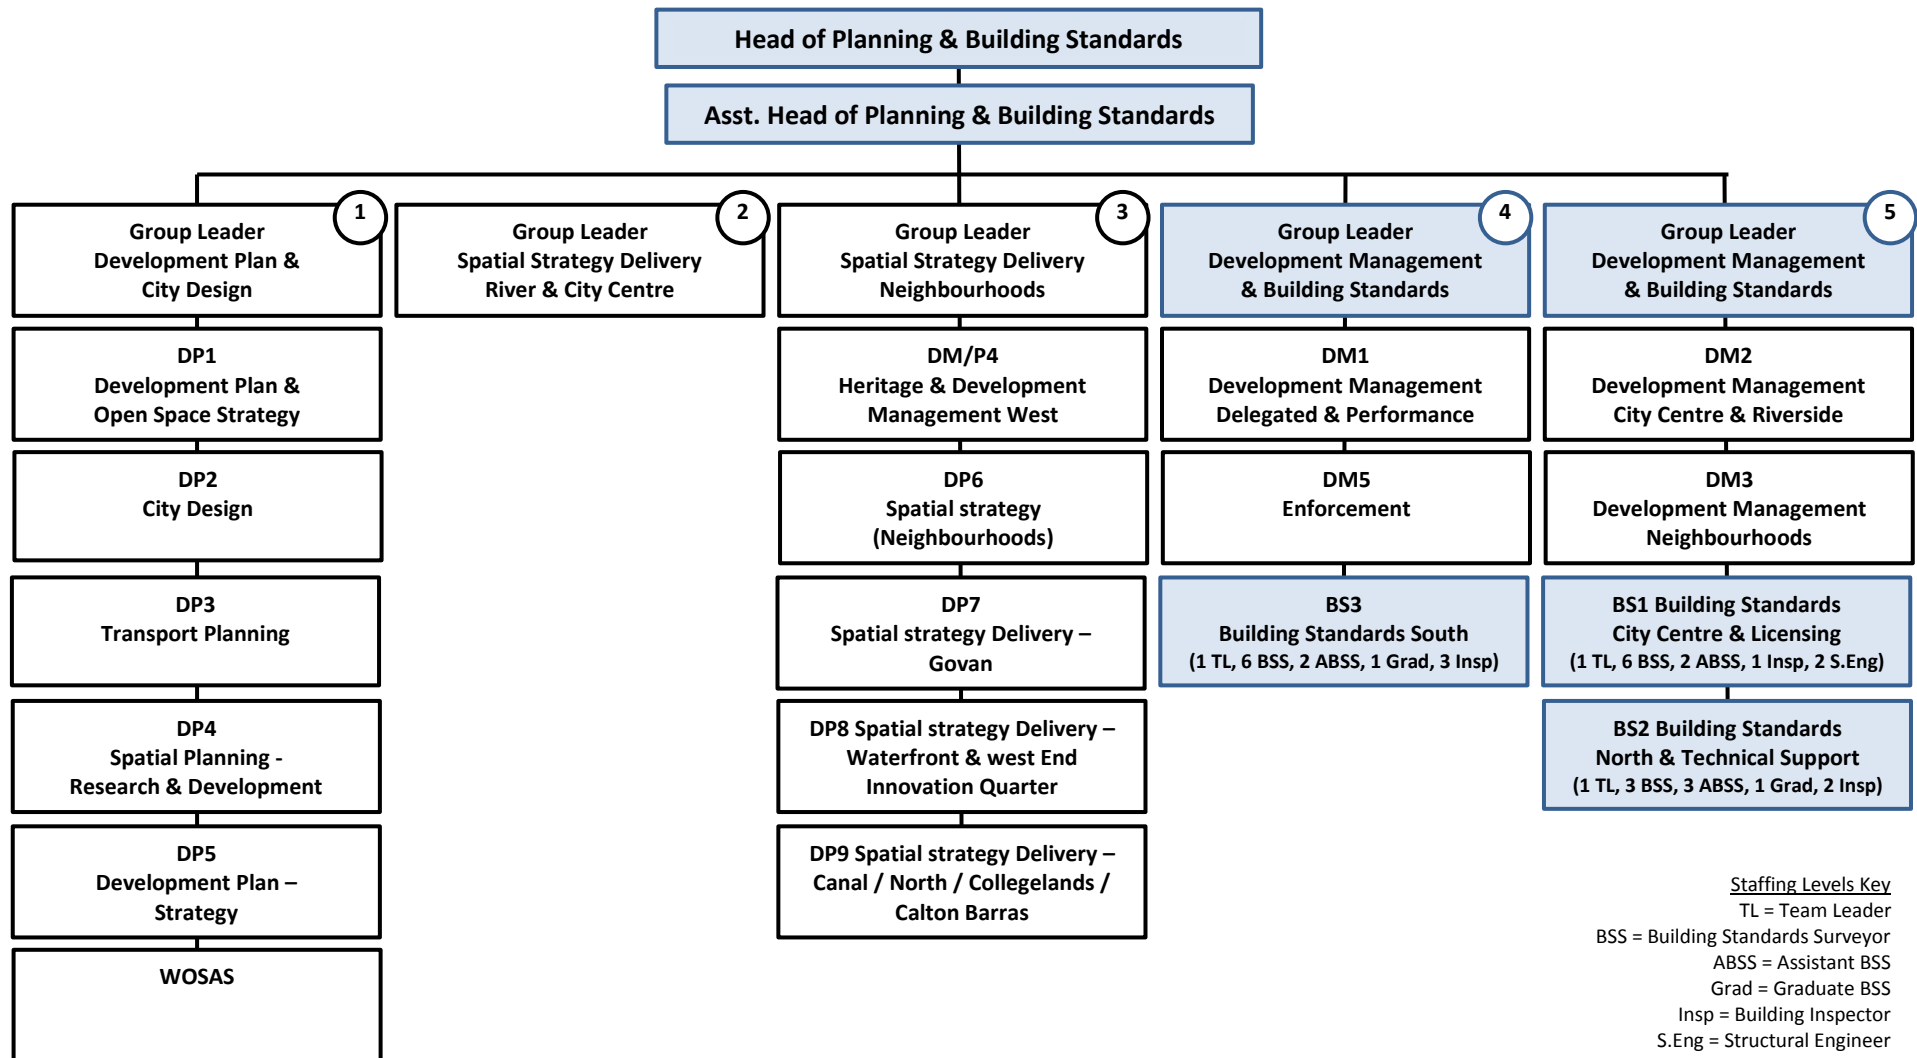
Head of Planning & Building Standards

Asst. Head of Planning & Building Standards

1
Group Leader
Development Plan &
City Design

DP1
Development Plan &
Open Space Strategy

DP2
City Design

DP3
Transport Planning

DP4
Spatial Planning -
Research & Development

DP5
Development Plan –
Strategy

WOSAS

2
Group Leader
Spatial Strategy Delivery
River & City Centre

3
Group Leader
Spatial Strategy Delivery
Neighbourhoods

DM/P4
Heritage & Development
Management West

DP6
Spatial strategy
(Neighbourhoods)

DP7
Spatial strategy Delivery –
Govan

DP8 Spatial strategy Delivery –
Waterfront & west End
Innovation Quarter

DP9 Spatial strategy Delivery –
Canal / North / Collegelands /
Calton Barras

4
Group Leader
Development Management
& Building Standards

DM1
Development Management
Delegated & Performance

DM5
Enforcement

BS3
Building Standards South
(1 TL, 6 BSS, 2 ABSS, 1 Grad, 3 Insp)

5
Group Leader
Development Management
& Building Standards

DM2
Development Management
City Centre & Riverside

DM3
Development Management
Neighbourhoods

BS1 Building Standards
City Centre & Licensing
(1 TL, 6 BSS, 2 ABSS, 1 Insp, 2 S.Eng)

BS2 Building Standards
North & Technical Support
(1 TL, 3 BSS, 3 ABSS, 1 Grad, 2 Insp)

Staffing Levels Key
TL = Team Leader
BSS = Building Standards Surveyor
ABSS = Assistant BSS
Grad = Graduate BSS
Insp = Building Inspector
S.Eng = Structural Engineer